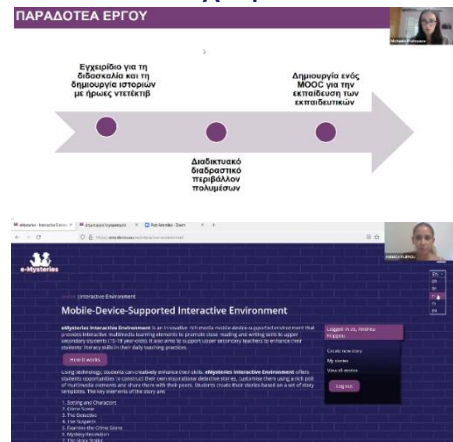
ΠΑΡΑΔΟΤΕΑ ΕΡΓΟΥ

Εγχειρίδιο για τη διδασκαλία και τη δημιουργία ιστοριών με ήρωες ντετέκτιβ

Διαδικτυακό διαδραστικό περιβάλλον πολυμέσων

Δημιουργία ενός MOOC για την εκπαίδευση των εκπαιδευτικών

e-Mysteries

Interactive Environment

Mobile-Device-Supported Interactive Environment

eMysteries Interactive Environment is an innovative rich media mobile device supported environment that provides interactive multimedia learning elements to promote close reading and writing skills to upper secondary students (15-19 year-olds). It also aims to support upper secondary teachers to enhance their students' literacy skills in their daily teaching practices.

How it works

Using technology, students can creatively enhance their skills. eMysteries Interactive Environment offers students opportunities to construct their own inspirational detective stories, customise them using a rich pool of multimedia elements and share them with their peers. Students create their stories based on a set of story templates. The key elements of the story are:

1. Setting and Characters
2. Crime Scene
3. The Detective
4. The Suspects
5. Examine the Crime Scene
6. Mystery Resolution
7. The Story Finale

Logged in as, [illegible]

Create new story
My stories
View all stories

Log out